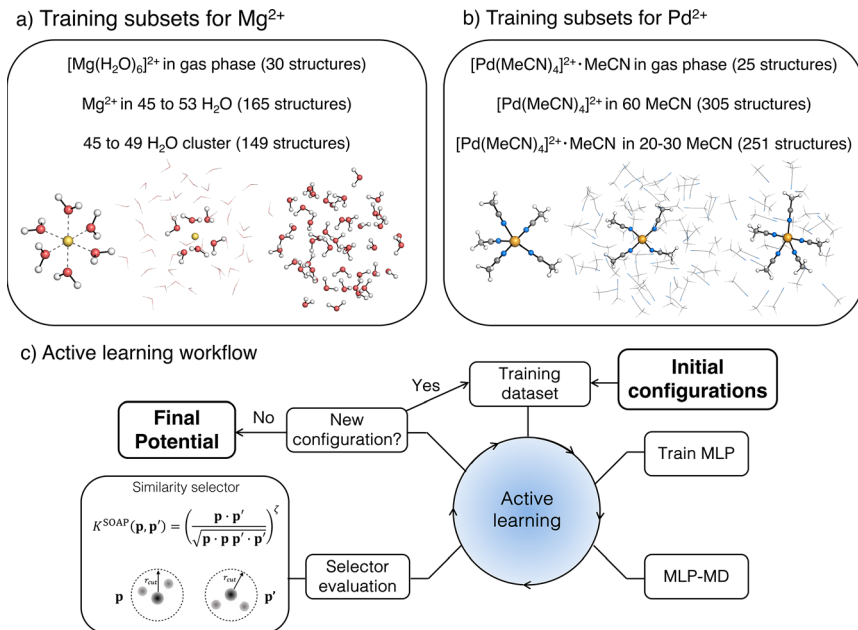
a) Training subsets for Mg$^{2+}$

[Mg(H$_2$O)$_6$]$^{2+}$ in gas phase (30 structures)

Mg$^{2+}$ in 45 to 53 H$_2$O (165 structures)

45 to 49 H$_2$O cluster (149 structures)

b) Training subsets for Pd$^{2+}$

[Pd(MeCN)$_4$]$^{2+}$·MeCN in gas phase (25 structures)

[Pd(MeCN)$_4$]$^{2+}$ in 60 MeCN (305 structures)

[Pd(MeCN)$_4$]$^{2+}$·MeCN in 20-30 MeCN (251 structures)

c) Active learning workflow

Yes

Training dataset

Initial configurations

Final Potential

No

New configuration?

Train MLP

Active learning

Similarity selector

$K^{\text{SOAP}}(\mathbf{p}, \mathbf{p}') = \left( \frac{\mathbf{p} \cdot \mathbf{p}'}{\sqrt{\mathbf{p} \cdot \mathbf{p} \, \mathbf{p}' \cdot \mathbf{p}'}} \right)^{\zeta}$

$r_{\text{cut}}$

$r_{\text{cut}}$

$\mathbf{p}$

$\mathbf{p}'$

Selector evaluation

MLP-MD